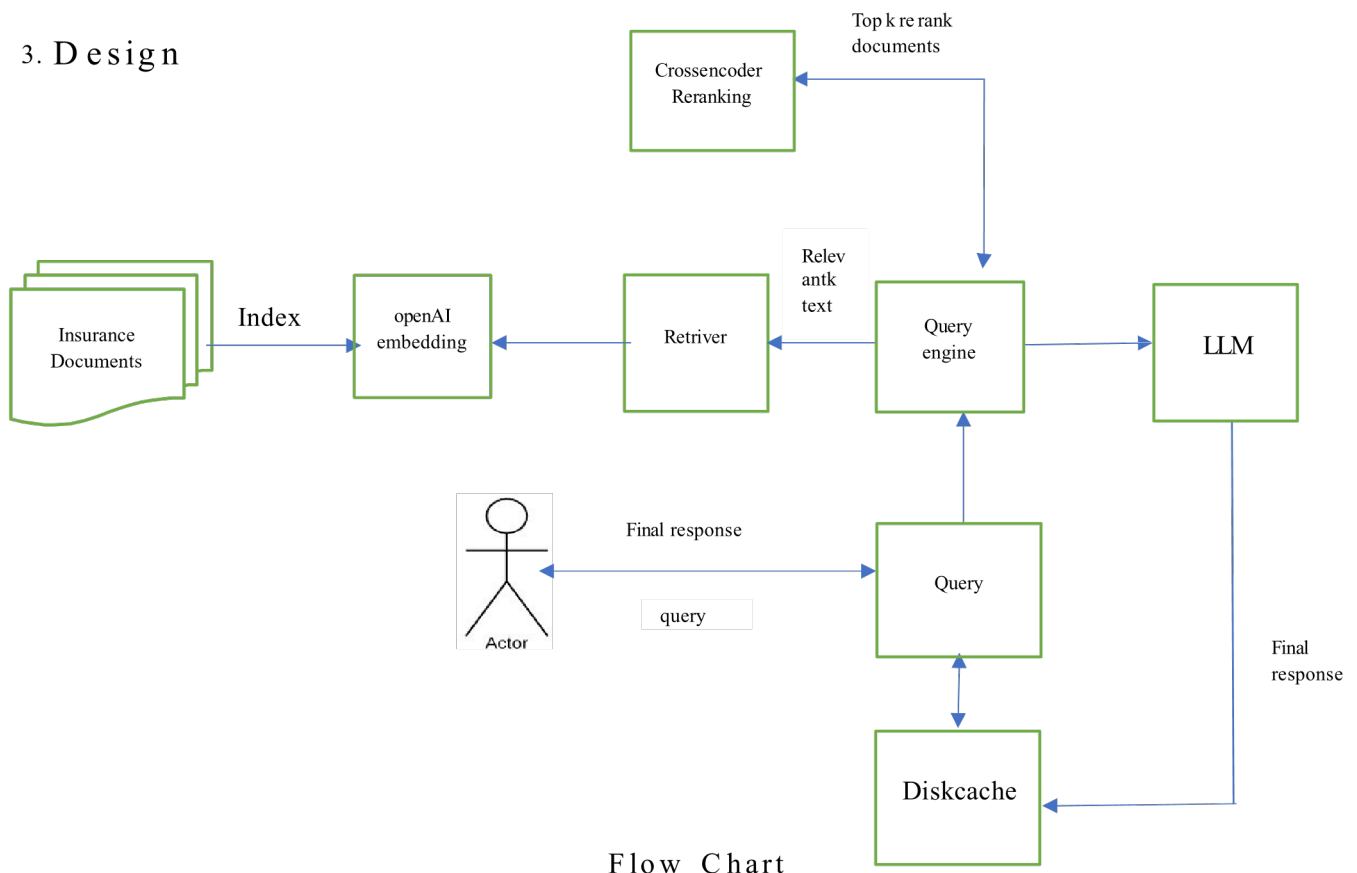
3. Design

Top k re rank documents

Crossencoder Reranking

Insurance Documents

Index

openAI embedding

Retriver

Relev antk text

Query engine

LLM

Actor

Final response

query

Query

Final response

Diskcache

Flow Chart